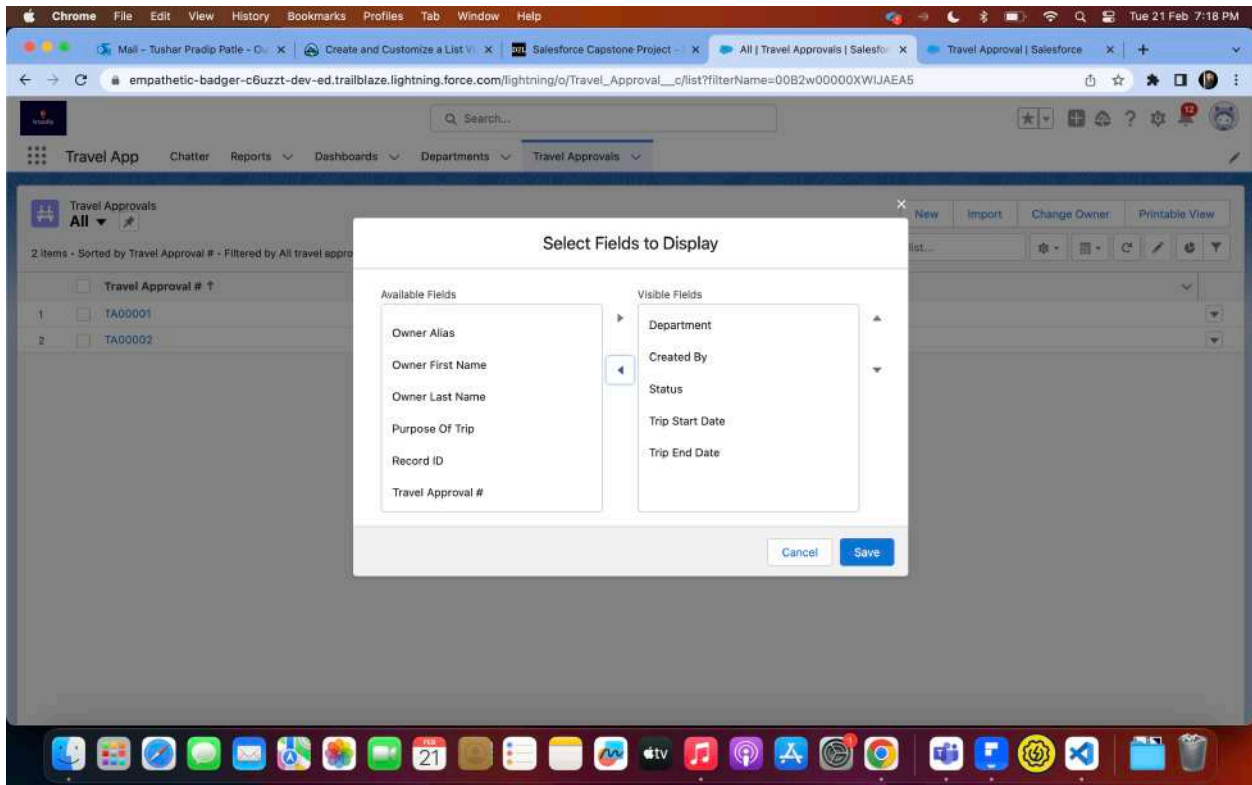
Chrome File Edit View History Bookmarks Profiles Tab Window Help

Tue 21 Feb 7:18 PM

Mail - Tushar Pradip Patle - O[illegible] | Create and Customize a List V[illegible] | Salesforce Capstone Project - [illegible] | All | Travel Approvals | Salesfo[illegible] | Travel Approval | Salesforce

empathetic-badger-c6uzzt-dev-ed.trailblaze.lightning.force.com/lightning/o/Travel_Approval__c/list?filterName=00B2w00000XWIJAEA5

Search...

12

Travel App Chatter Reports Dashboards Departments Travel Approvals

Travel Approvals
All

New Import Change Owner Printable View

2 items • Sorted by Travel Approval # • Filtered by All travel appro

list...

Travel Approval #

1 TA00001
2 TA00002

Select Fields to Display

Available Fields
Owner Alias
Owner First Name
Owner Last Name
Purpose Of Trip
Record ID
Travel Approval #

Visible Fields
Department
Created By
Status
Trip Start Date
Trip End Date

Cancel Save

FEB
21

tv